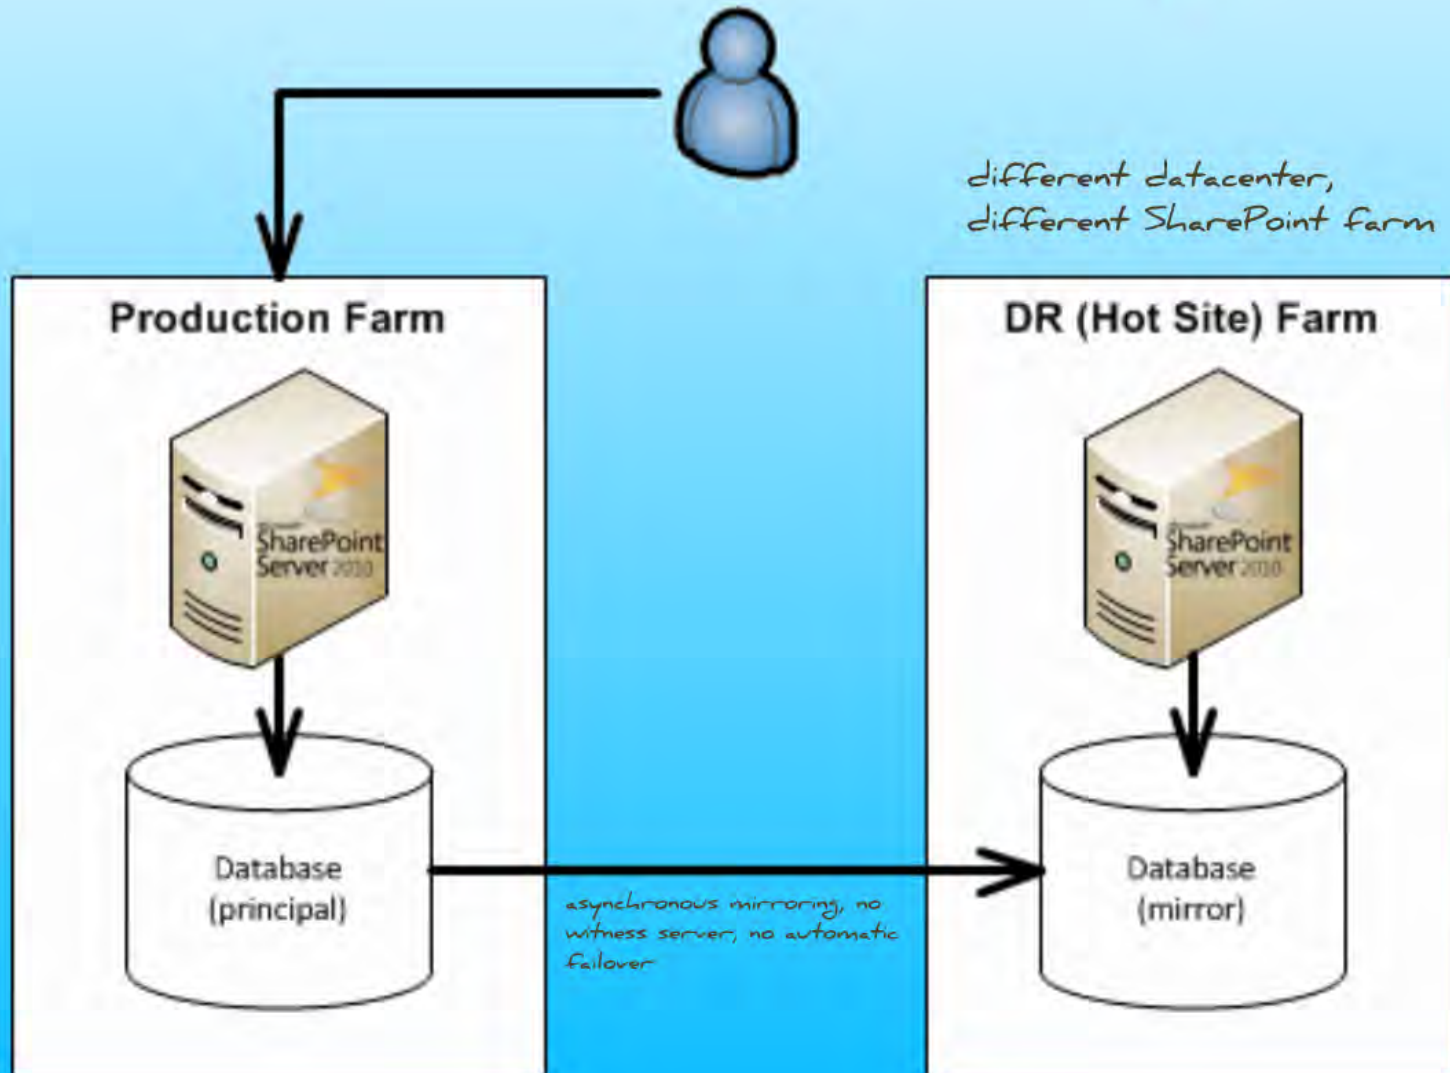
different datacenter, different SharePoint farm

Production Farm

Microsoft SharePoint Server 2010

Database (principal)

asynchronous mirroring, no witness server, no automatic failover

DR (Hot Site) Farm

Microsoft SharePoint Server 2010

Database (mirror)